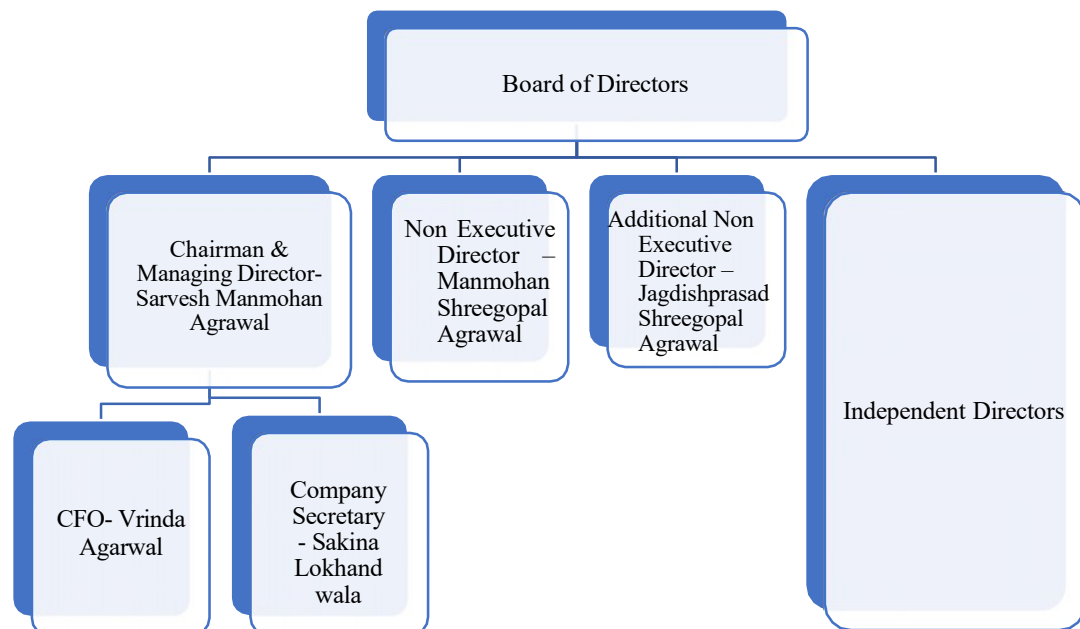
Board of Directors

Chairman & Managing Director- Sarvesh Manmohan Agrawal

Non Executive Director – Manmohan Shreegopal Agrawal

Additional Non Executive Director – Jagdishprasad Shreegopal Agrawal

Independent Directors

CFO- Vrinda Agarwal

Company Secretary - Sakina Lokhand wala